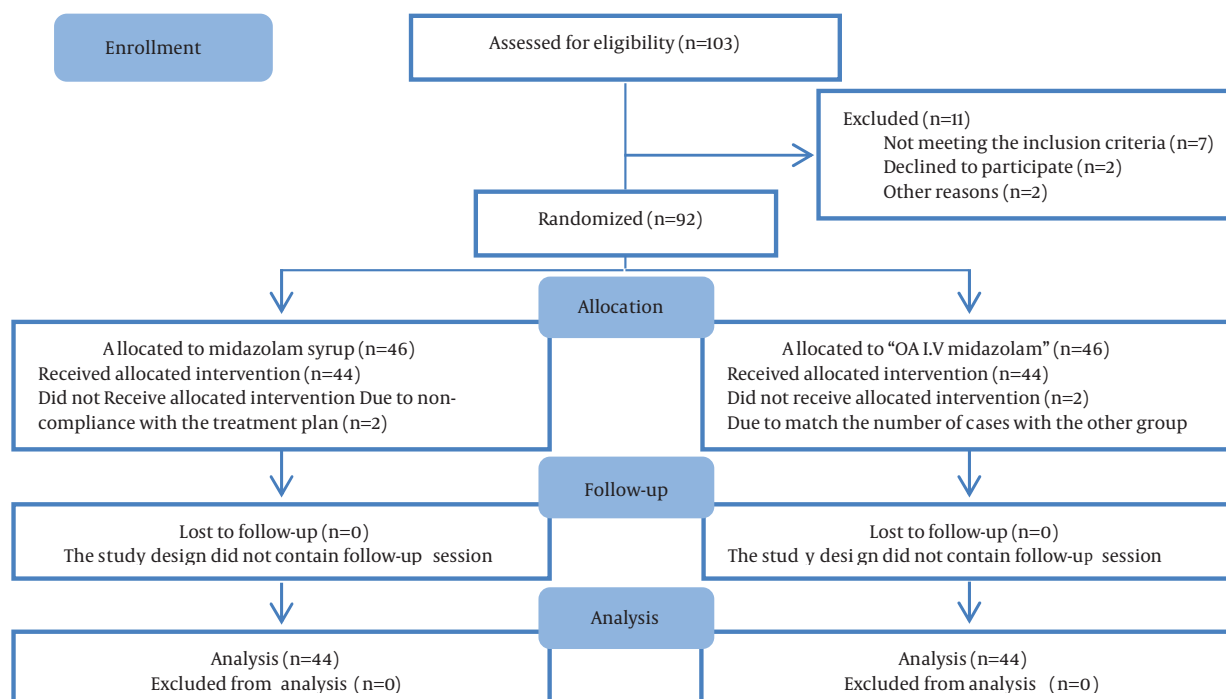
Enrollment

Assessed for eligibility (n=103)

Excluded (n=11)
Not meeting the inclusion criteria (n=7)
Declined to participate (n=2)
Other reasons (n=2)

Randomized (n=92)

Allocation

Allocated to midazolam syrup (n=46)
Received allocated intervention (n=44)
Did not Receive allocated intervention Due to non-compliance with the treatment plan (n=2)

Allocated to "OA I.V midazolam" (n=46)
Received allocated intervention (n=44)
Did not receive allocated intervention (n=2)
Due to match the number of cases with the other group

Follow-up

Lost to follow-up (n=0)
The study design did not contain follow-up session

Lost to follow-up (n=0)
The stud y desi gn did not contain follow-up session

Analysis

Analysis (n=44)
Excluded from analysis (n=0)

Analysis (n=44)
Excluded from analysis (n=0)